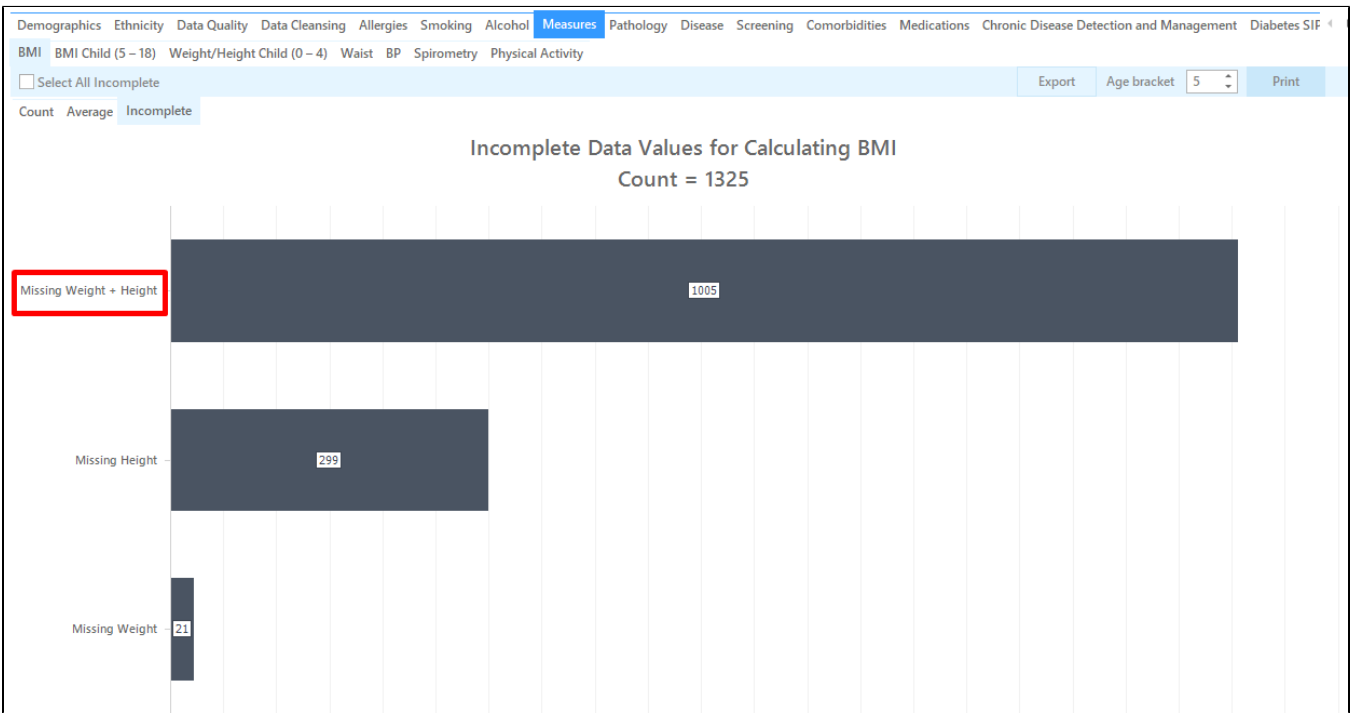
Demographics Ethnicity Data Quality Data Cleansing Allergies Smoking Alcohol Measures Pathology Disease Screening Comorbidities Medications Chronic Disease Detection and Management Diabetes SIP

BMI BMI Child (5 – 18) Weight/Height Child (0 – 4) Waist BP Spirometry Physical Activity

Select All Incomplete

Export Age bracket 5 Print

Count Average Incomplete

Incomplete Data Values for Calculating BMI
Count = 1325

Missing Weight + Height 1005

Missing Height 299

Missing Weight 21